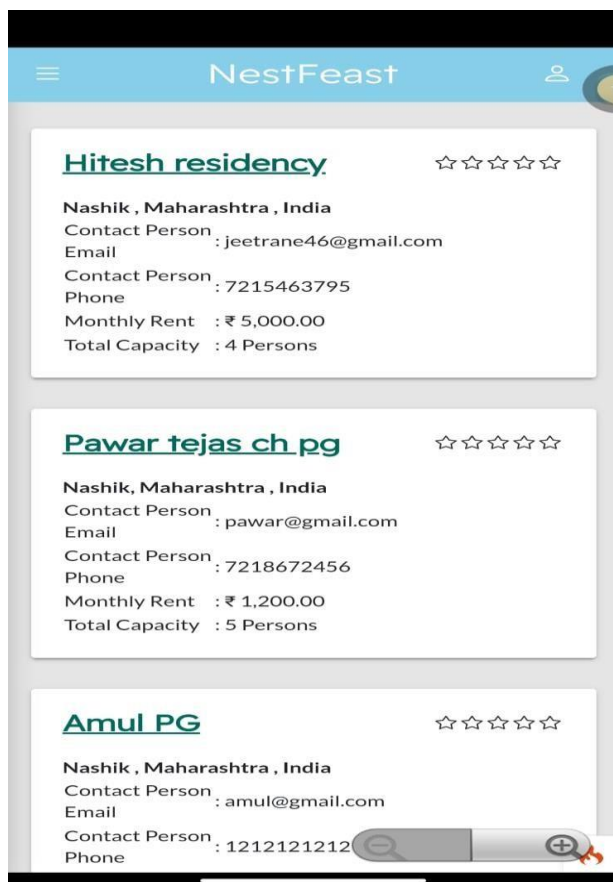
NestFeast

Hitesh residency

☆☆☆☆☆

Nashik , Maharashtra , India
Contact Person Email : jeetrane46@gmail.com
Contact Person Phone : 7215463795
Monthly Rent : ₹ 5,000.00
Total Capacity : 4 Persons

Pawar tejas ch pg

☆☆☆☆☆

Nashik, Maharashtra , India
Contact Person Email : pawar@gmail.com
Contact Person Phone : 7218672456
Monthly Rent : ₹ 1,200.00
Total Capacity : 5 Persons

Amul PG

☆☆☆☆☆

Nashik , Maharashtra , India
Contact Person Email : amul@gmail.com
Contact Person Phone : 1212121212